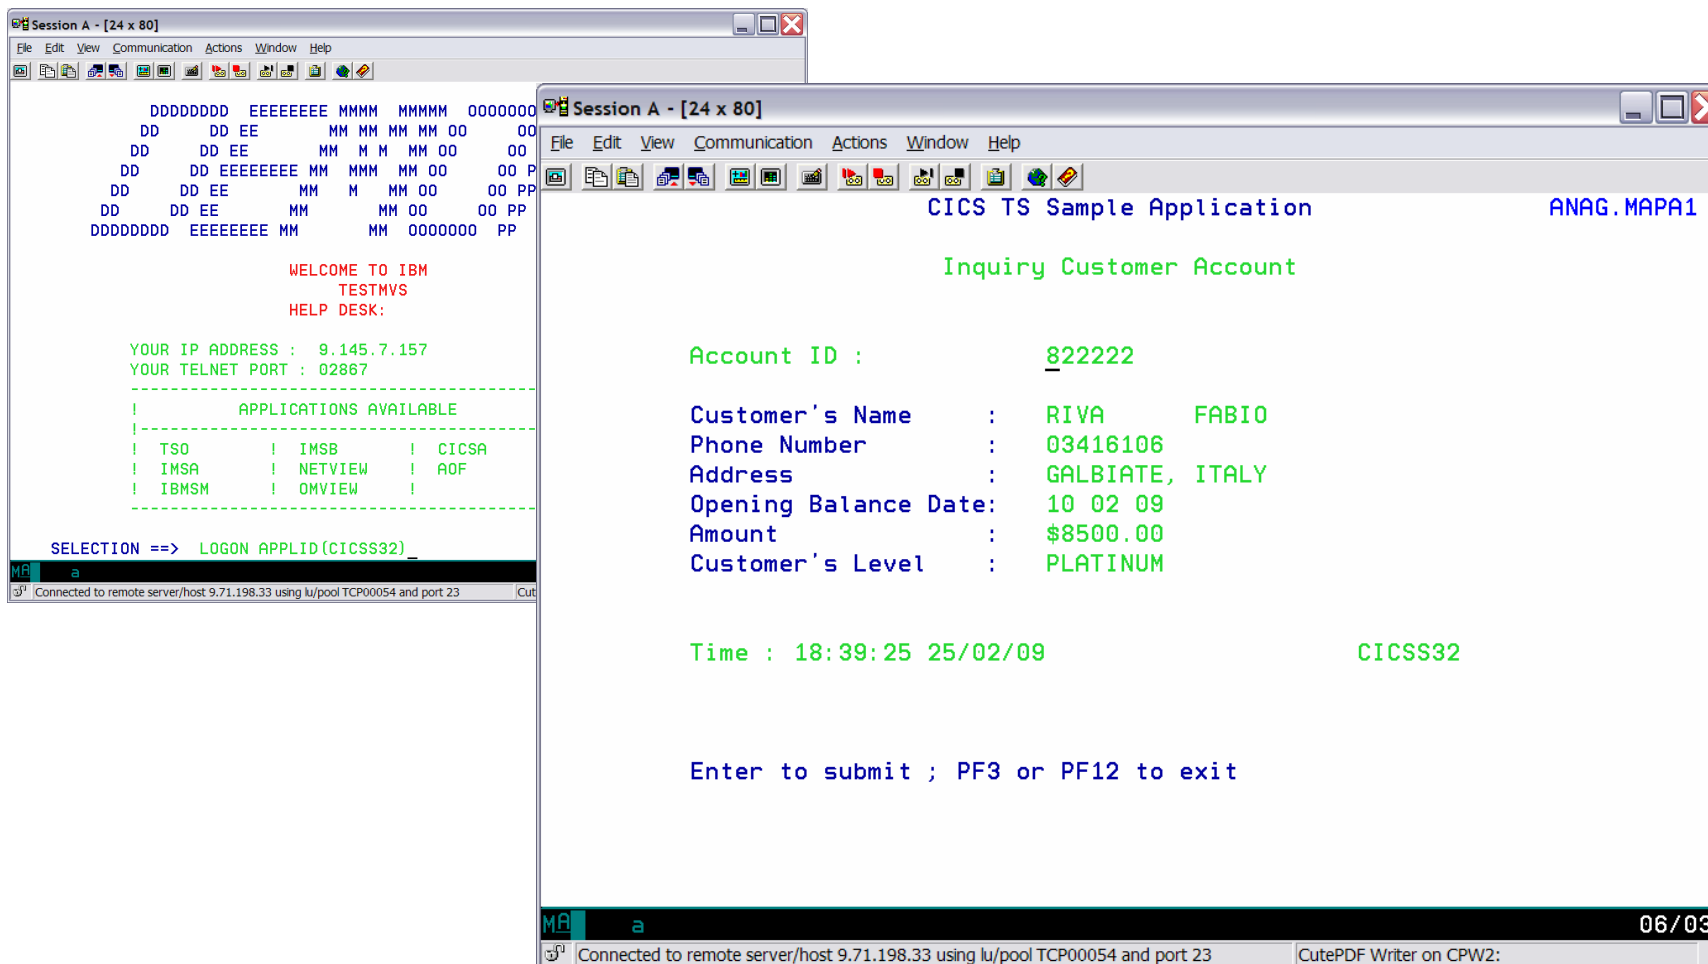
Session A - [24 x 80]

File Edit View Communication Actions Window Help

DDDDDDDD EEEEEEEE MMMM MMMMM 0000000
DD DD EE MM MM MM MM OO OO
DD DD EE MM M M MM OO OO
DD DD EEEEEEEE MM MMM MM OO OO P
DD DD EE MM M MM OO OO PP
DD DD EE MM MM OO OO PP
DDDDDDDD EEEEEEEE MM MM 0000000 PP

WELCOME TO IBM
TESTMVS
HELP DESK:

YOUR IP ADDRESS : 9.145.7.157
YOUR TELNET PORT : 02867

! APPLICATIONS AVAILABLE

| TSO ! IMSB ! CICSA
! IMSA ! NETVIEW ! AOF
! IBMSM ! OMVIEW !

SELECTION ==> LOGON APPLID(CICSS32)_

MA a

Connected to remote server/host 9.71.198.33 using lu/pool TCP00054 and port 23 Cut

Session A - [24 x 80]

File Edit View Communication Actions Window Help

CICS TS Sample Application ANAG.MAPA1

Inquiry Customer Account

Account ID : 822222

Customer's Name : RIVA FABIO
Phone Number : 03416106
Address : GALBIATE, ITALY
Opening Balance Date: 10 02 09
Amount : $8500.00
Customer's Level : PLATINUM

Time : 18:39:25 25/02/09 CICSS32

Enter to submit ; PF3 or PF12 to exit

MA a 06/03

Connected to remote server/host 9.71.198.33 using lu/pool TCP00054 and port 23 CutePDF Writer on CPW2: